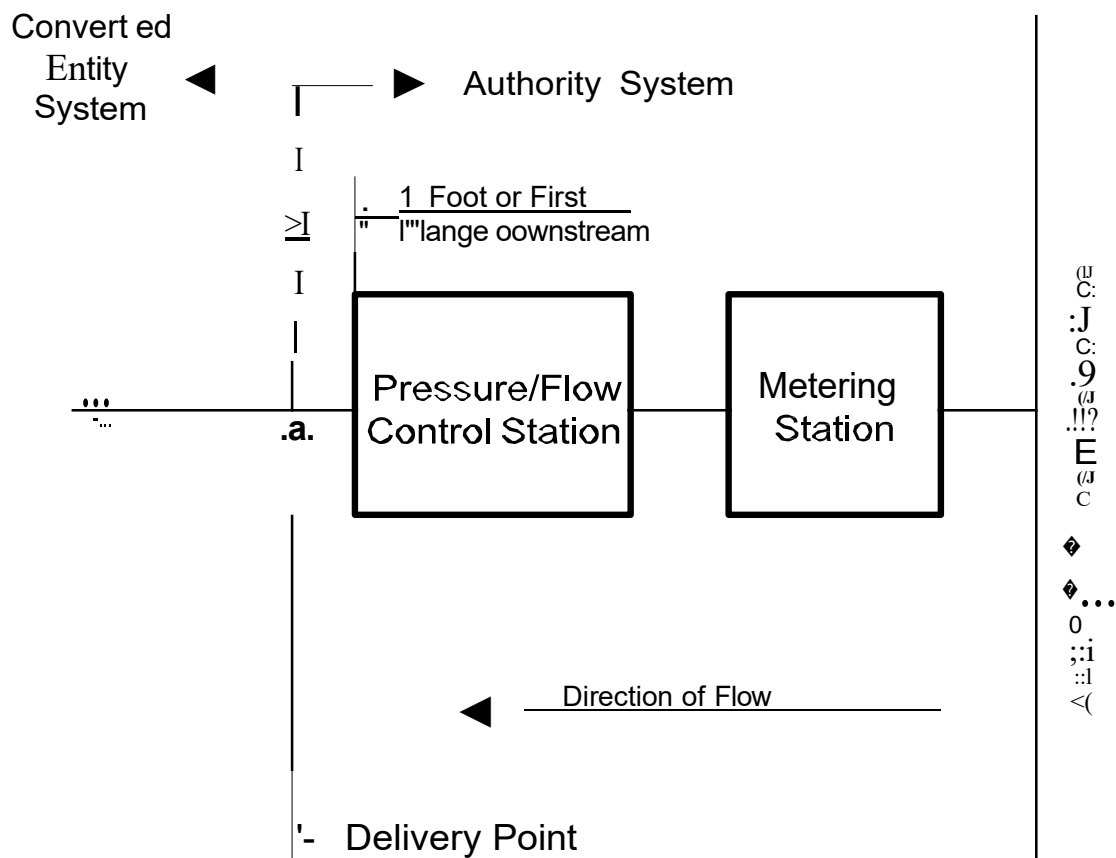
Convert ed Entity System

Authority System

1 Foot or First l"'lange oownstream

Pressure/Flow Control Station

Metering Station

.a.

Direction of Flow

Delivery Point

(lJ C: :J C: .9 (/J .!!? E (/J C

0 ;:i ::l <(